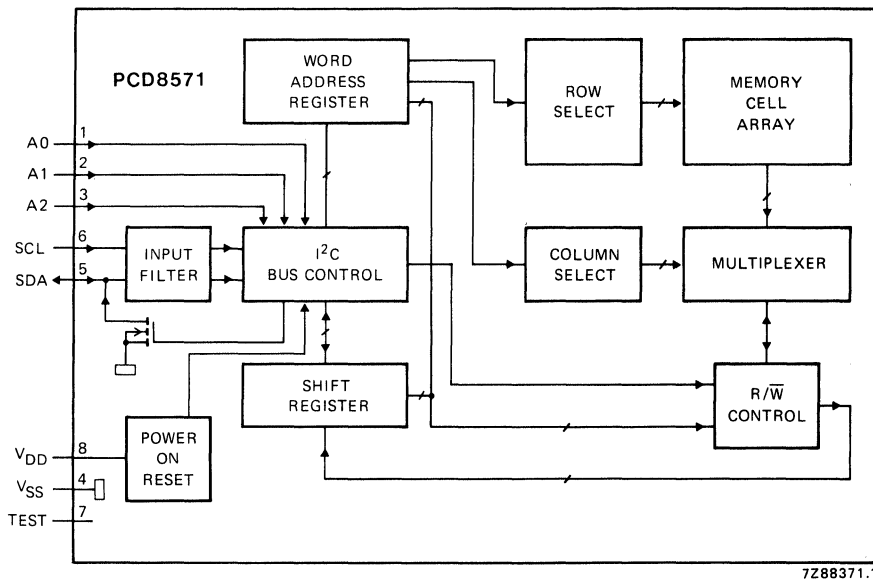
PCD8571

WORD ADDRESS REGISTER

ROW SELECT

MEMORY CELL ARRAY

A0 1

A1 2

A2 3

SCL 6

SDA 5

INPUT FILTER

$I^2C$ BUS CONTROL

COLUMN SELECT

MULTIPLEXER

SHIFT REGISTER

$R/\overline{W}$ CONTROL

$V_{DD}$ 8

$V_{SS}$ 4

TEST 7

POWER ON RESET

7Z88371.1